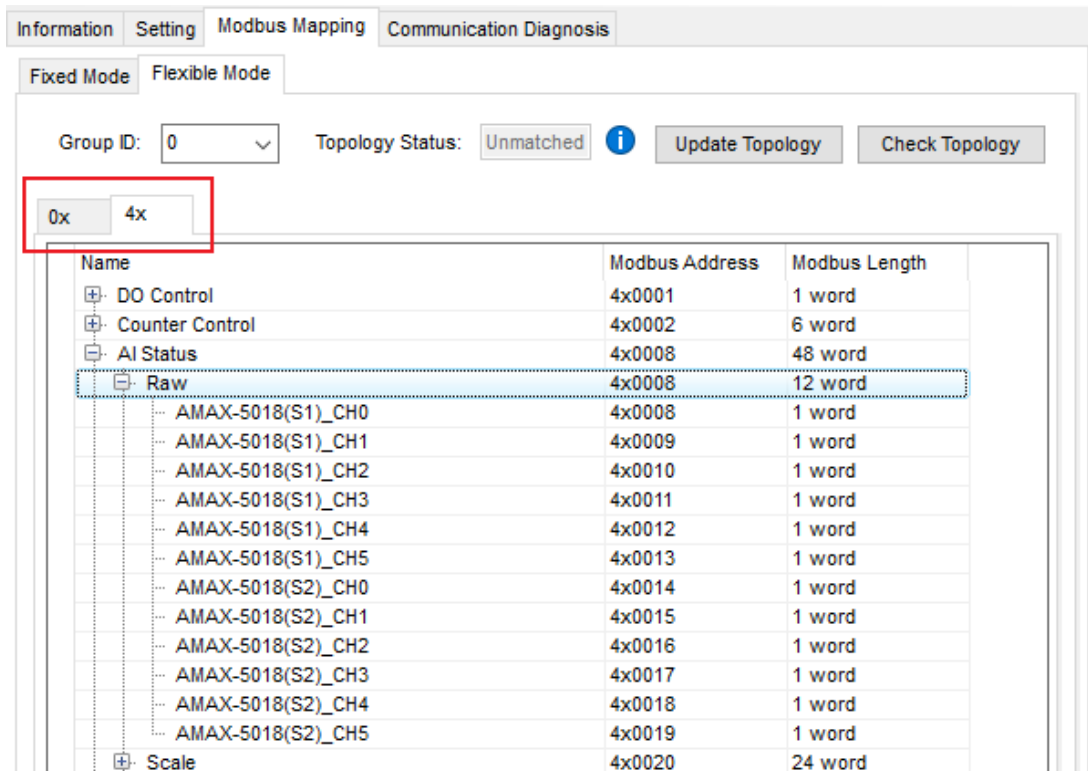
Information Setting Modbus Mapping Communication Diagnosis

Fixed Mode Flexible Mode

Group ID: 0 Topology Status: Unmatched Update Topology Check Topology

0x 4x

| Name | Modbus Address | Modbus Length |
|---|---|---|
| DO Control | 4x0001 | 1 word |
| Counter Control | 4x0002 | 6 word |
| AI Status | 4x0008 | 48 word |
| Raw | 4x0008 | 12 word |
| AMAX-5018(S1)_CH0 | 4x0008 | 1 word |
| AMAX-5018(S1)_CH1 | 4x0009 | 1 word |
| AMAX-5018(S1)_CH2 | 4x0010 | 1 word |
| AMAX-5018(S1)_CH3 | 4x0011 | 1 word |
| AMAX-5018(S1)_CH4 | 4x0012 | 1 word |
| AMAX-5018(S1)_CH5 | 4x0013 | 1 word |
| AMAX-5018(S2)_CH0 | 4x0014 | 1 word |
| AMAX-5018(S2)_CH1 | 4x0015 | 1 word |
| AMAX-5018(S2)_CH2 | 4x0016 | 1 word |
| AMAX-5018(S2)_CH3 | 4x0017 | 1 word |
| AMAX-5018(S2)_CH4 | 4x0018 | 1 word |
| AMAX-5018(S2)_CH5 | 4x0019 | 1 word |
| Scale | 4x0020 | 24 word |